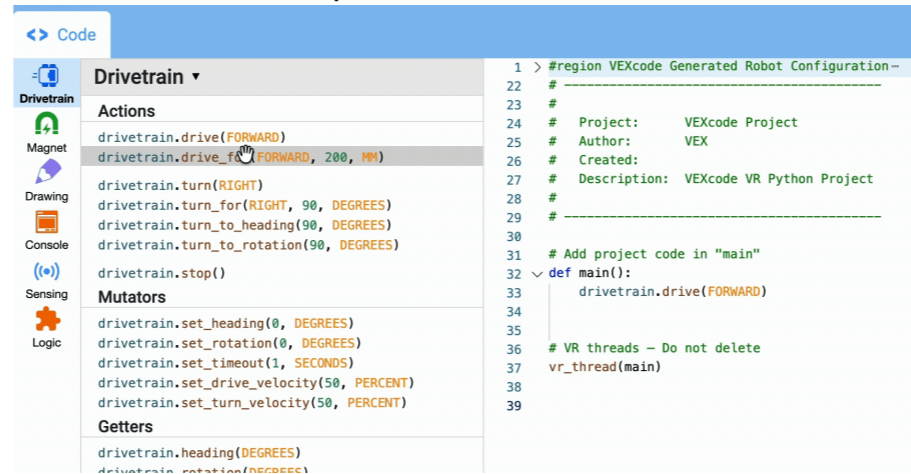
<> Code

Drivetrain
Magnet
Drawing
Console
Sensing
Logic

Drivetrain ▾

Actions
drivetrain.drive(FORWARD)
drivetrain.drive_fo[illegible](FORWARD, 200, MM)
drivetrain.turn(RIGHT)
drivetrain.turn_for(RIGHT, 90, DEGREES)
drivetrain.turn_to_heading(90, DEGREES)
drivetrain.turn_to_rotation(90, DEGREES)
drivetrain.stop()

Mutators
drivetrain.set_heading(0, DEGREES)
drivetrain.set_rotation(0, DEGREES)
drivetrain.set_timeout(1, SECONDS)
drivetrain.set_drive_velocity(50, PERCENT)
drivetrain.set_turn_velocity(50, PERCENT)

Getters
drivetrain.heading(DEGREES)
drivetrain.rotation(DEGREES)

1 #region VEXcode Generated Robot Configuration
22 # ------------------------------------------
23 #
24 #   Project:      VEXcode Project
25 #   Author:       VEX
26 #   Created:
27 #   Description:  VEXcode VR Python Project
28 #
29 # ------------------------------------------
30
31 # Add project code in "main"
32 def main():
33     drivetrain.drive(FORWARD)
34
35
36 # VR threads — Do not delete
37 vr_thread(main)
38
39